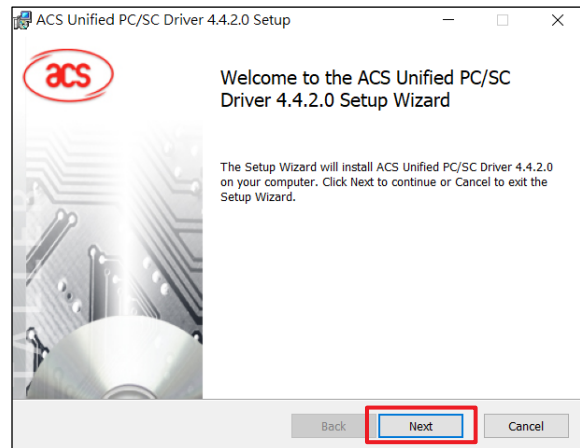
ACS Unified PC/SC Driver 4.4.2.0 Setup

acs

Welcome to the ACS Unified PC/SC Driver 4.4.2.0 Setup Wizard

The Setup Wizard will install ACS Unified PC/SC Driver 4.4.2.0 on your computer. Click Next to continue or Cancel to exit the Setup Wizard.

Back

Next

Cancel